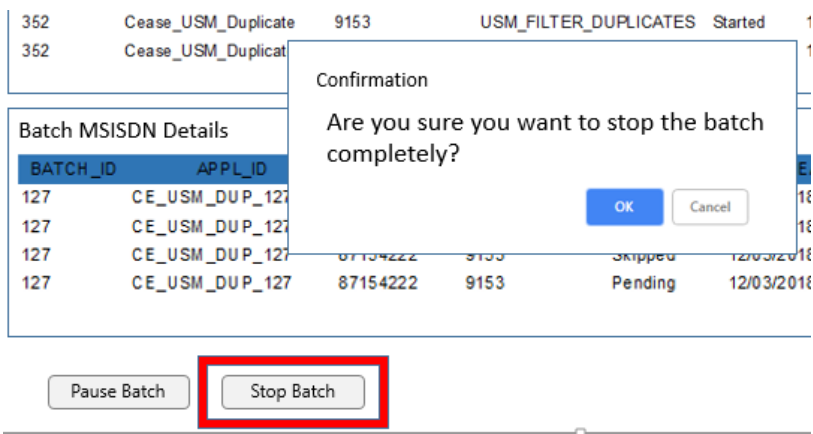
| 352 | Cease_USM_Duplicate | 9153 | USM_FILTER_DUPLICATES | Started | 1 |
|---|---|---|---|---|---|
| 352 | Cease_USM_Duplicat | | | | 1 |

Confirmation

Are you sure you want to stop the batch completely?

OK

Cancel

Batch MSISDN Details

| BATCH_ID | APPL_ID | | | | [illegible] |
|---|---|---|---|---|---|
| 127 | CE_USM_DUP_127 | | | | 18 |
| 127 | CE_USM_DUP_127 | | | | 18 |
| 127 | CE_USM_DUP_127 | 87154222 | 9153 | Skipped | 12/03/2018 |
| 127 | CE_USM_DUP_127 | 87154222 | 9153 | Pending | 12/03/2018 |

Pause Batch

Stop Batch